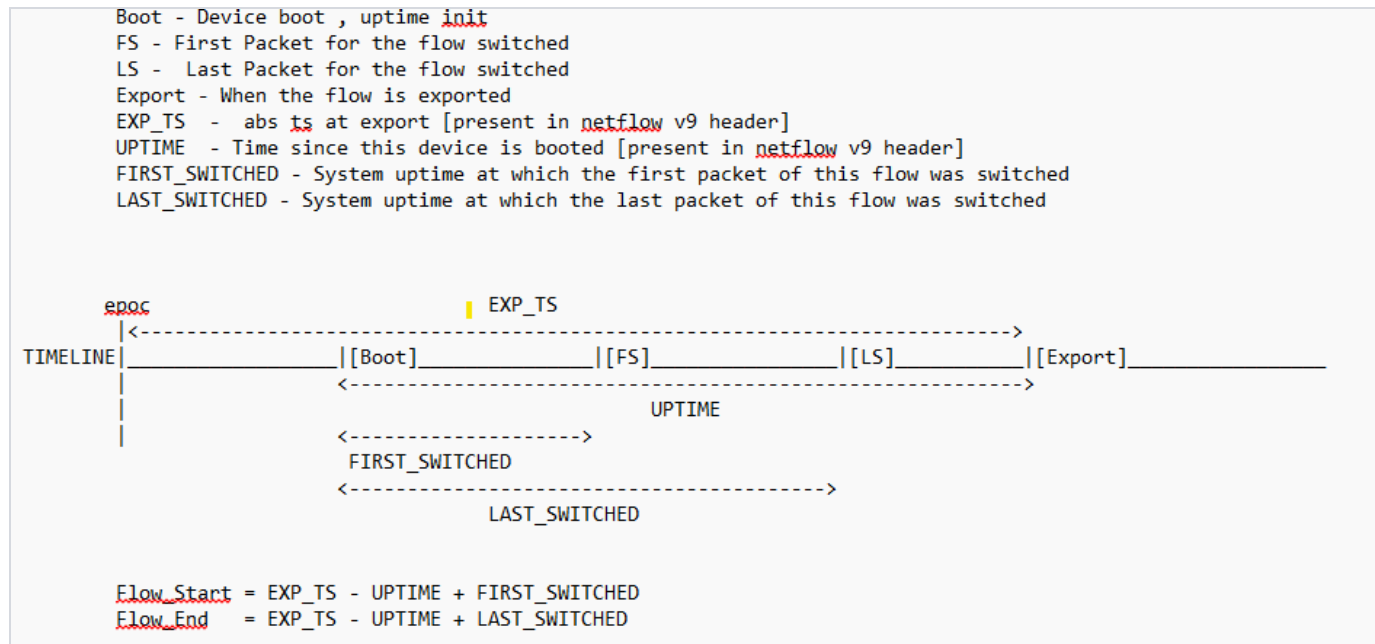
Boot - Device boot , uptime init
FS - First Packet for the flow switched
LS - Last Packet for the flow switched
Export - When the flow is exported
EXP_TS - abs ts at export [present in netflow v9 header]
UPTIME - Time since this device is booted [present in netflow v9 header]
FIRST_SWITCHED - System uptime at which the first packet of this flow was switched
LAST_SWITCHED - System uptime at which the last packet of this flow was switched

epoc EXP_TS
|<------------------------------------------------------------------------>
TIMELINE|__________________|[Boot]________________|[FS]________________|[LS]___________|[Export]________________
|<------------------------------------------------------------------------>
UPTIME
<-------------------->
FIRST_SWITCHED
<------------------------------------------->
LAST_SWITCHED

Flow_Start = EXP_TS - UPTIME + FIRST_SWITCHED
Flow_End = EXP_TS - UPTIME + LAST_SWITCHED